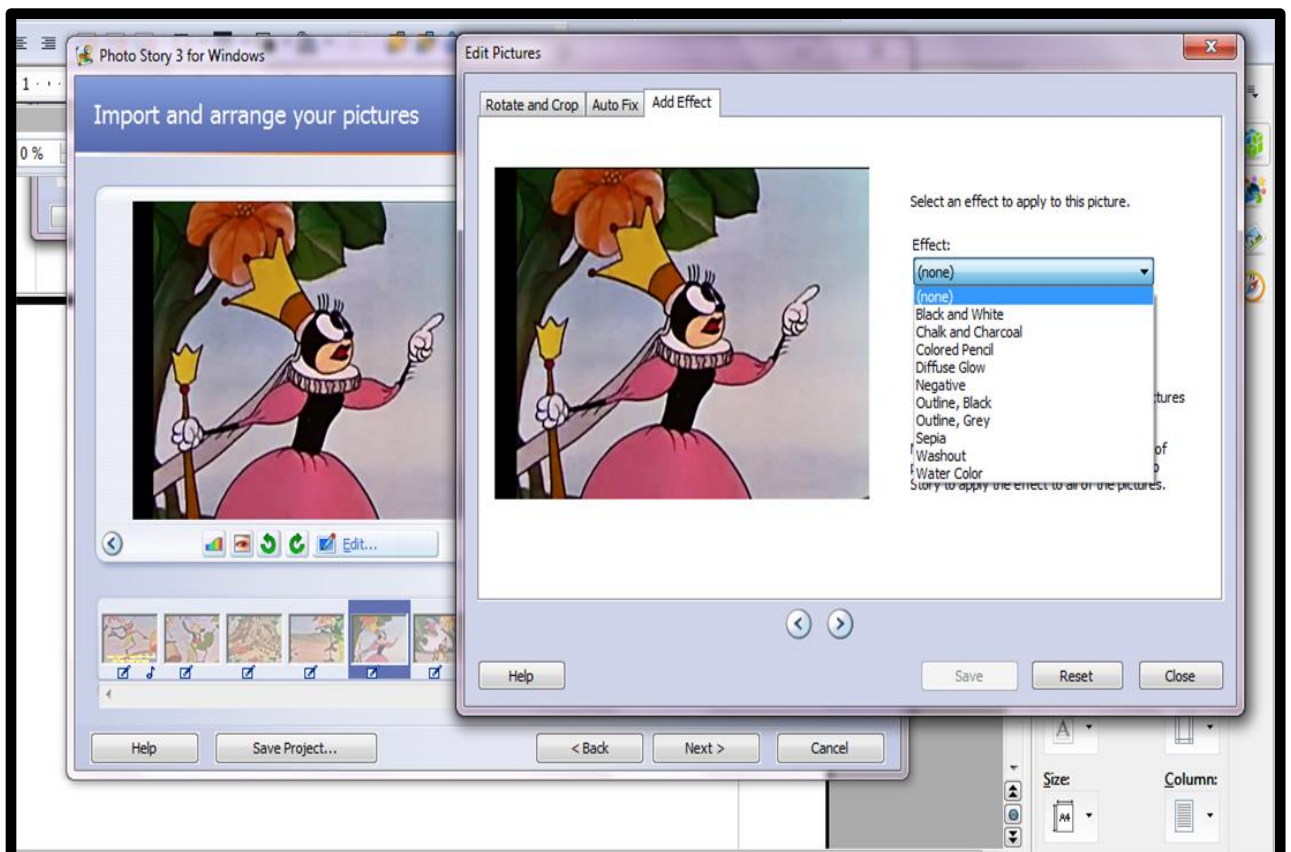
Photo Story 3 for Windows

Import and arrange your pictures

Edit...

Help

Save Project...

< Back

Next >

Cancel

Edit Pictures

Rotate and Crop

Auto Fix

Add Effect

Select an effect to apply to this picture.

Effect:

(none)

(none)
Black and White
Chalk and Charcoal
Colored Pencil
Diffuse Glow
Negative
Outline, Black
Outline, Grey
Sepia
Washout
Water Color

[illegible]tures

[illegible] of

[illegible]

Story to apply the effect to all of the pictures.

Help

Save

Reset

Close

Size:

Column:

A4